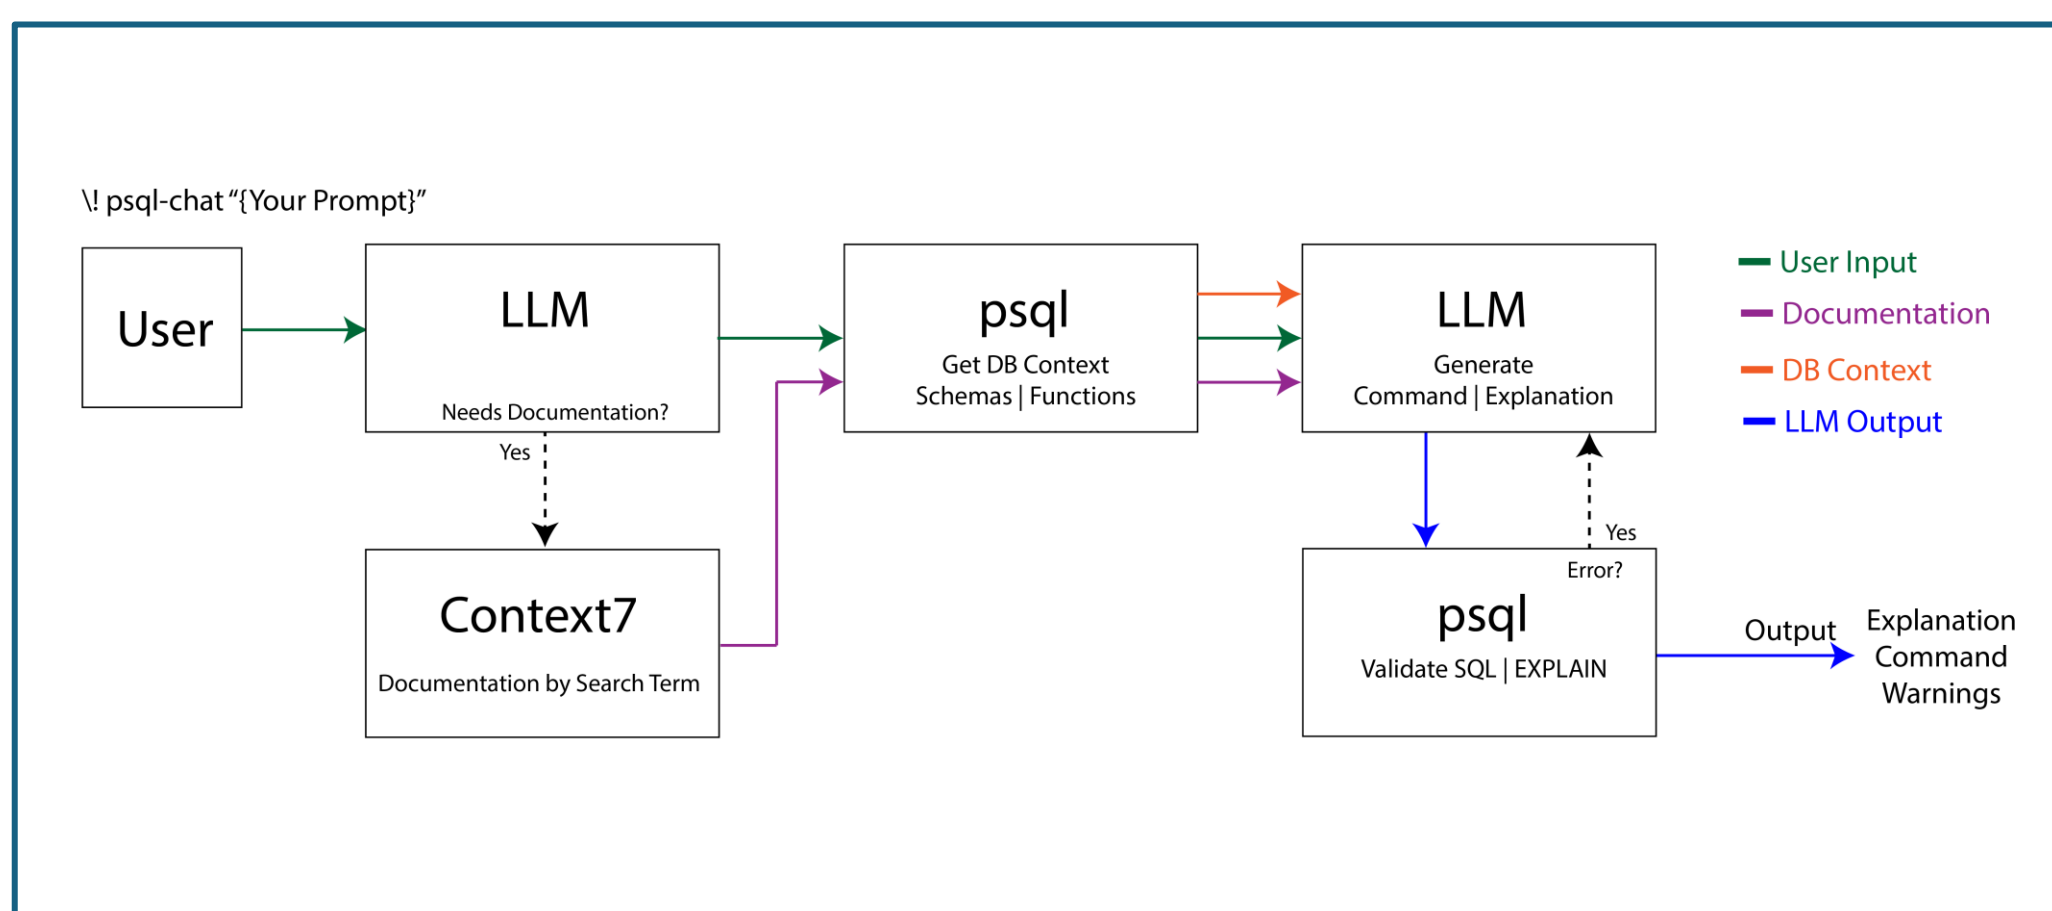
\! psql-chat "{Your Prompt}"

User

LLM

Needs Documentation?

Yes

Context7

Documentation by Search Term

psql

Get DB Context
Schemas | Functions

LLM

Generate
Command | Explanation

Yes

Error?

psql

Validate SQL | EXPLAIN

Output

Explanation
Command
Warnings

User Input
Documentation
DB Context
LLM Output